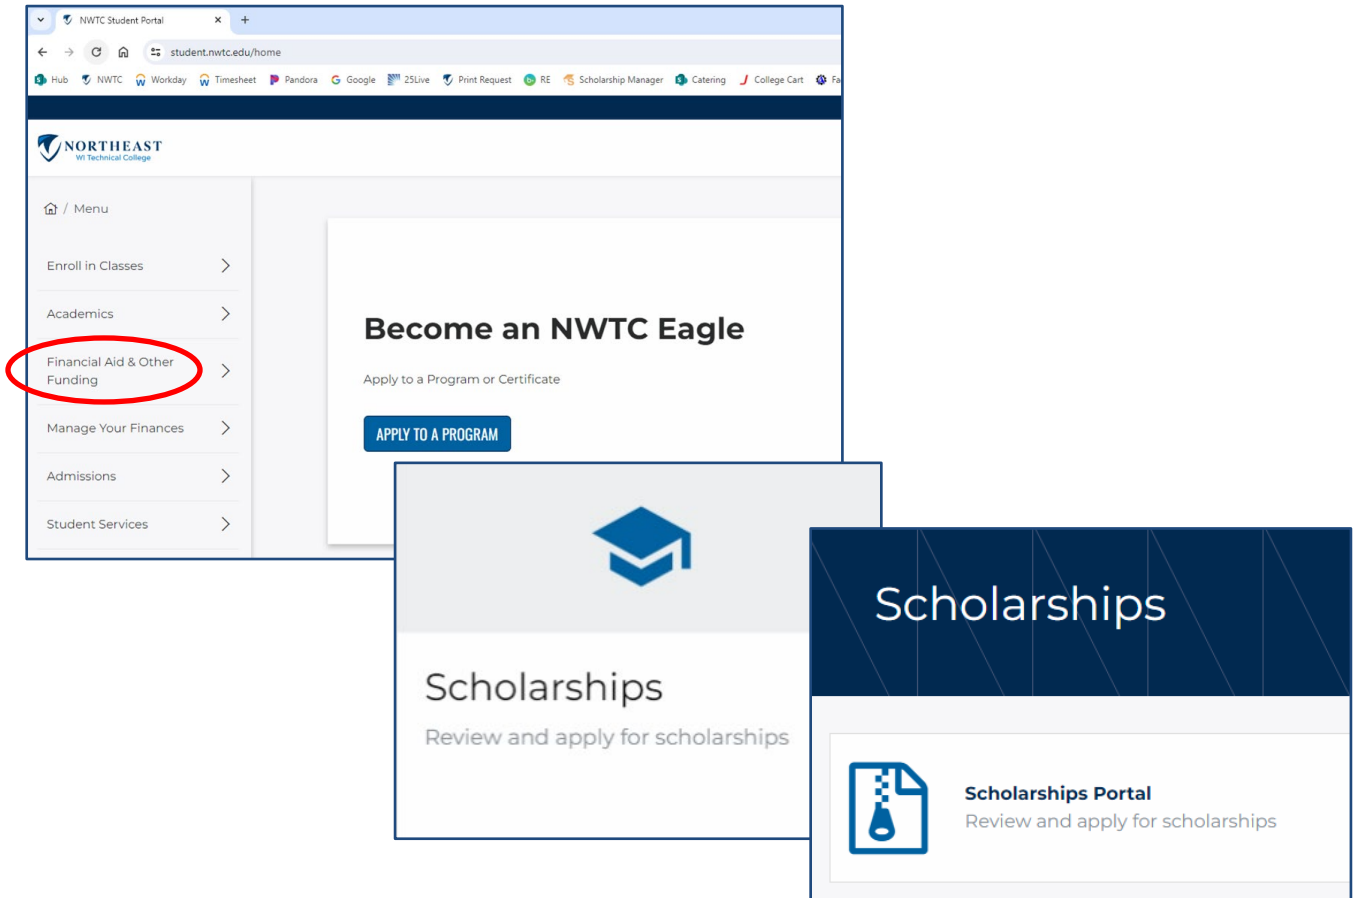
NWTC Student Portal ×

student.nwtc.edu/home

Hub NWTC Workday Timesheet Pandora Google 25Live Print Request RE Scholarship Manager Catering College Cart Fa

NORTHEAST
WI Technical College

Menu

Enroll in Classes

Academics

Financial Aid & Other Funding

Manage Your Finances

Admissions

Student Services

Become an NWTC Eagle

Apply to a Program or Certificate

APPLY TO A PROGRAM

Scholarships

Review and apply for scholarships

Scholarships

Scholarships Portal
Review and apply for scholarships